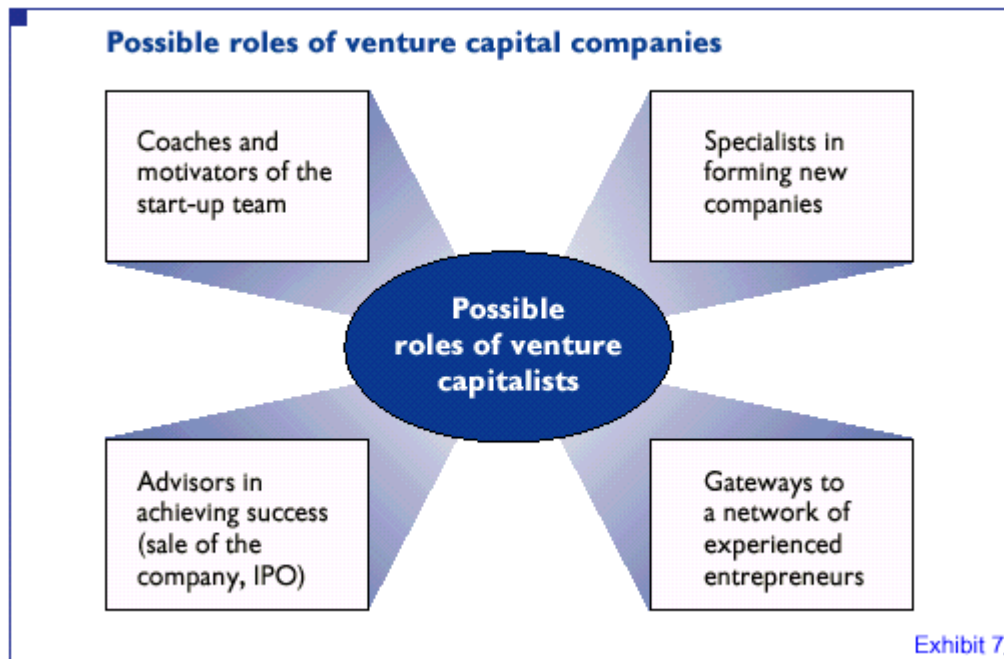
Possible roles of venture capital companies

Coaches and motivators of the start-up team

Specialists in forming new companies

Possible roles of venture capitalists

Advisors in achieving success (sale of the company, IPO)

Gateways to a network of experienced entrepreneurs

Exhibit 7